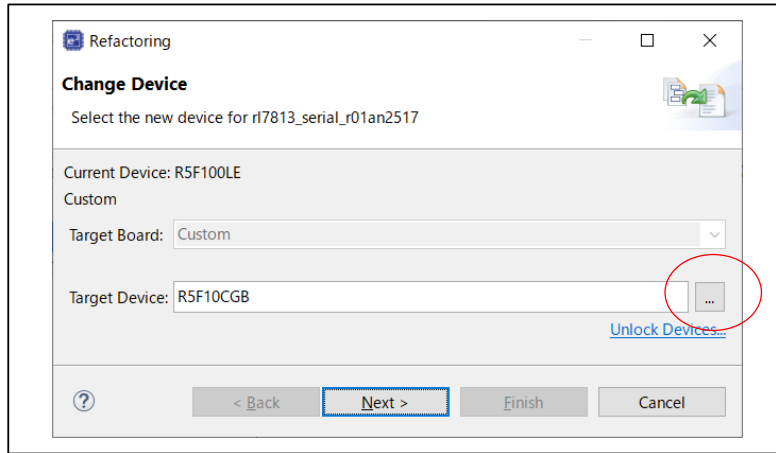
Refactoring

Change Device

Select the new device for rl7813_serial_r01an2517

Current Device: R5F100LE

Custom

Target Board: Custom

Target Device: R5F10CGB ...

Unlock Devices...

?

< Back

Next >

Finish

Cancel